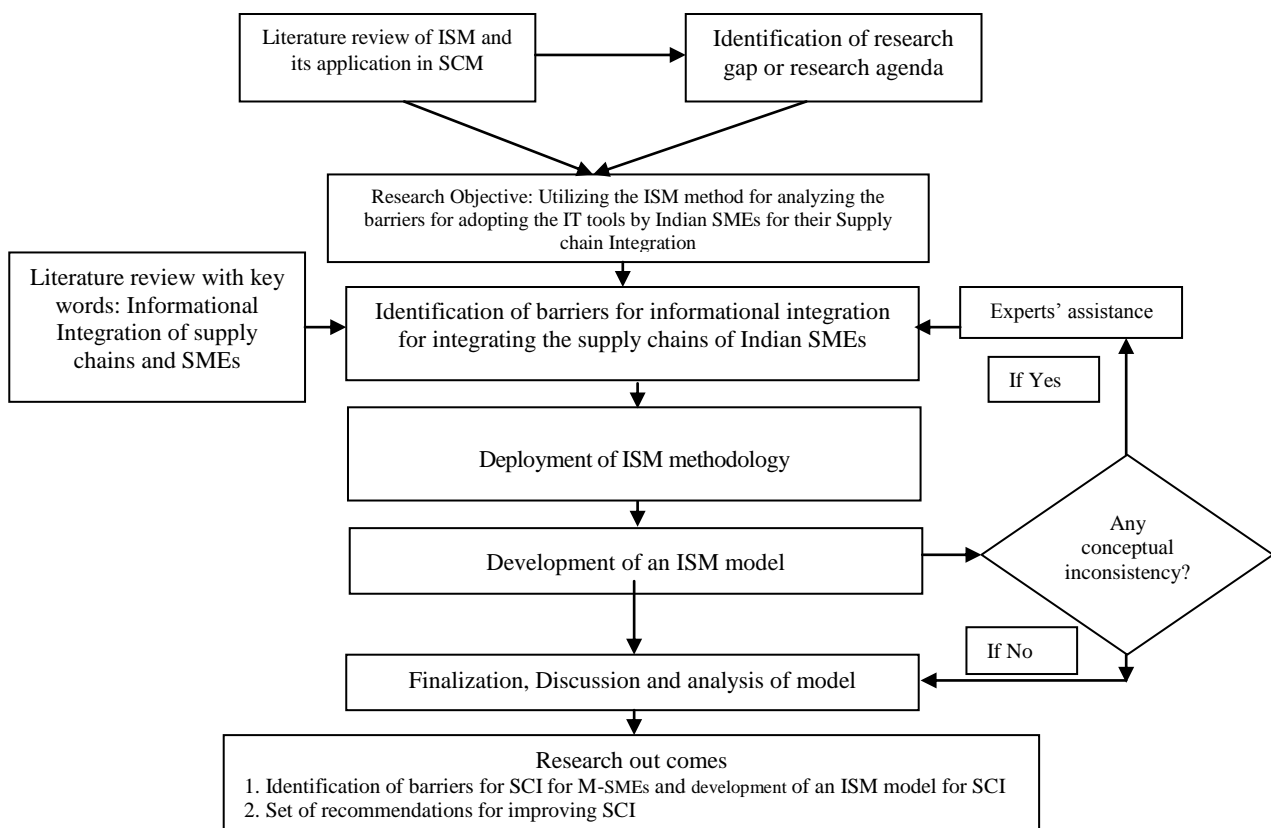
Literature review of ISM and its application in SCM

Identification of research gap or research agenda

Research Objective: Utilizing the ISM method for analyzing the barriers for adopting the IT tools by Indian SMEs for their Supply chain Integration

Literature review with key words: Informational Integration of supply chains and SMEs

Identification of barriers for informational integration for integrating the supply chains of Indian SMEs

Experts' assistance

If Yes

Deployment of ISM methodology

Development of an ISM model

Any conceptual inconsistency?

If No

Finalization, Discussion and analysis of model

Research out comes
1. Identification of barriers for SCI for M-SMEs and development of an ISM model for SCI
2. Set of recommendations for improving SCI